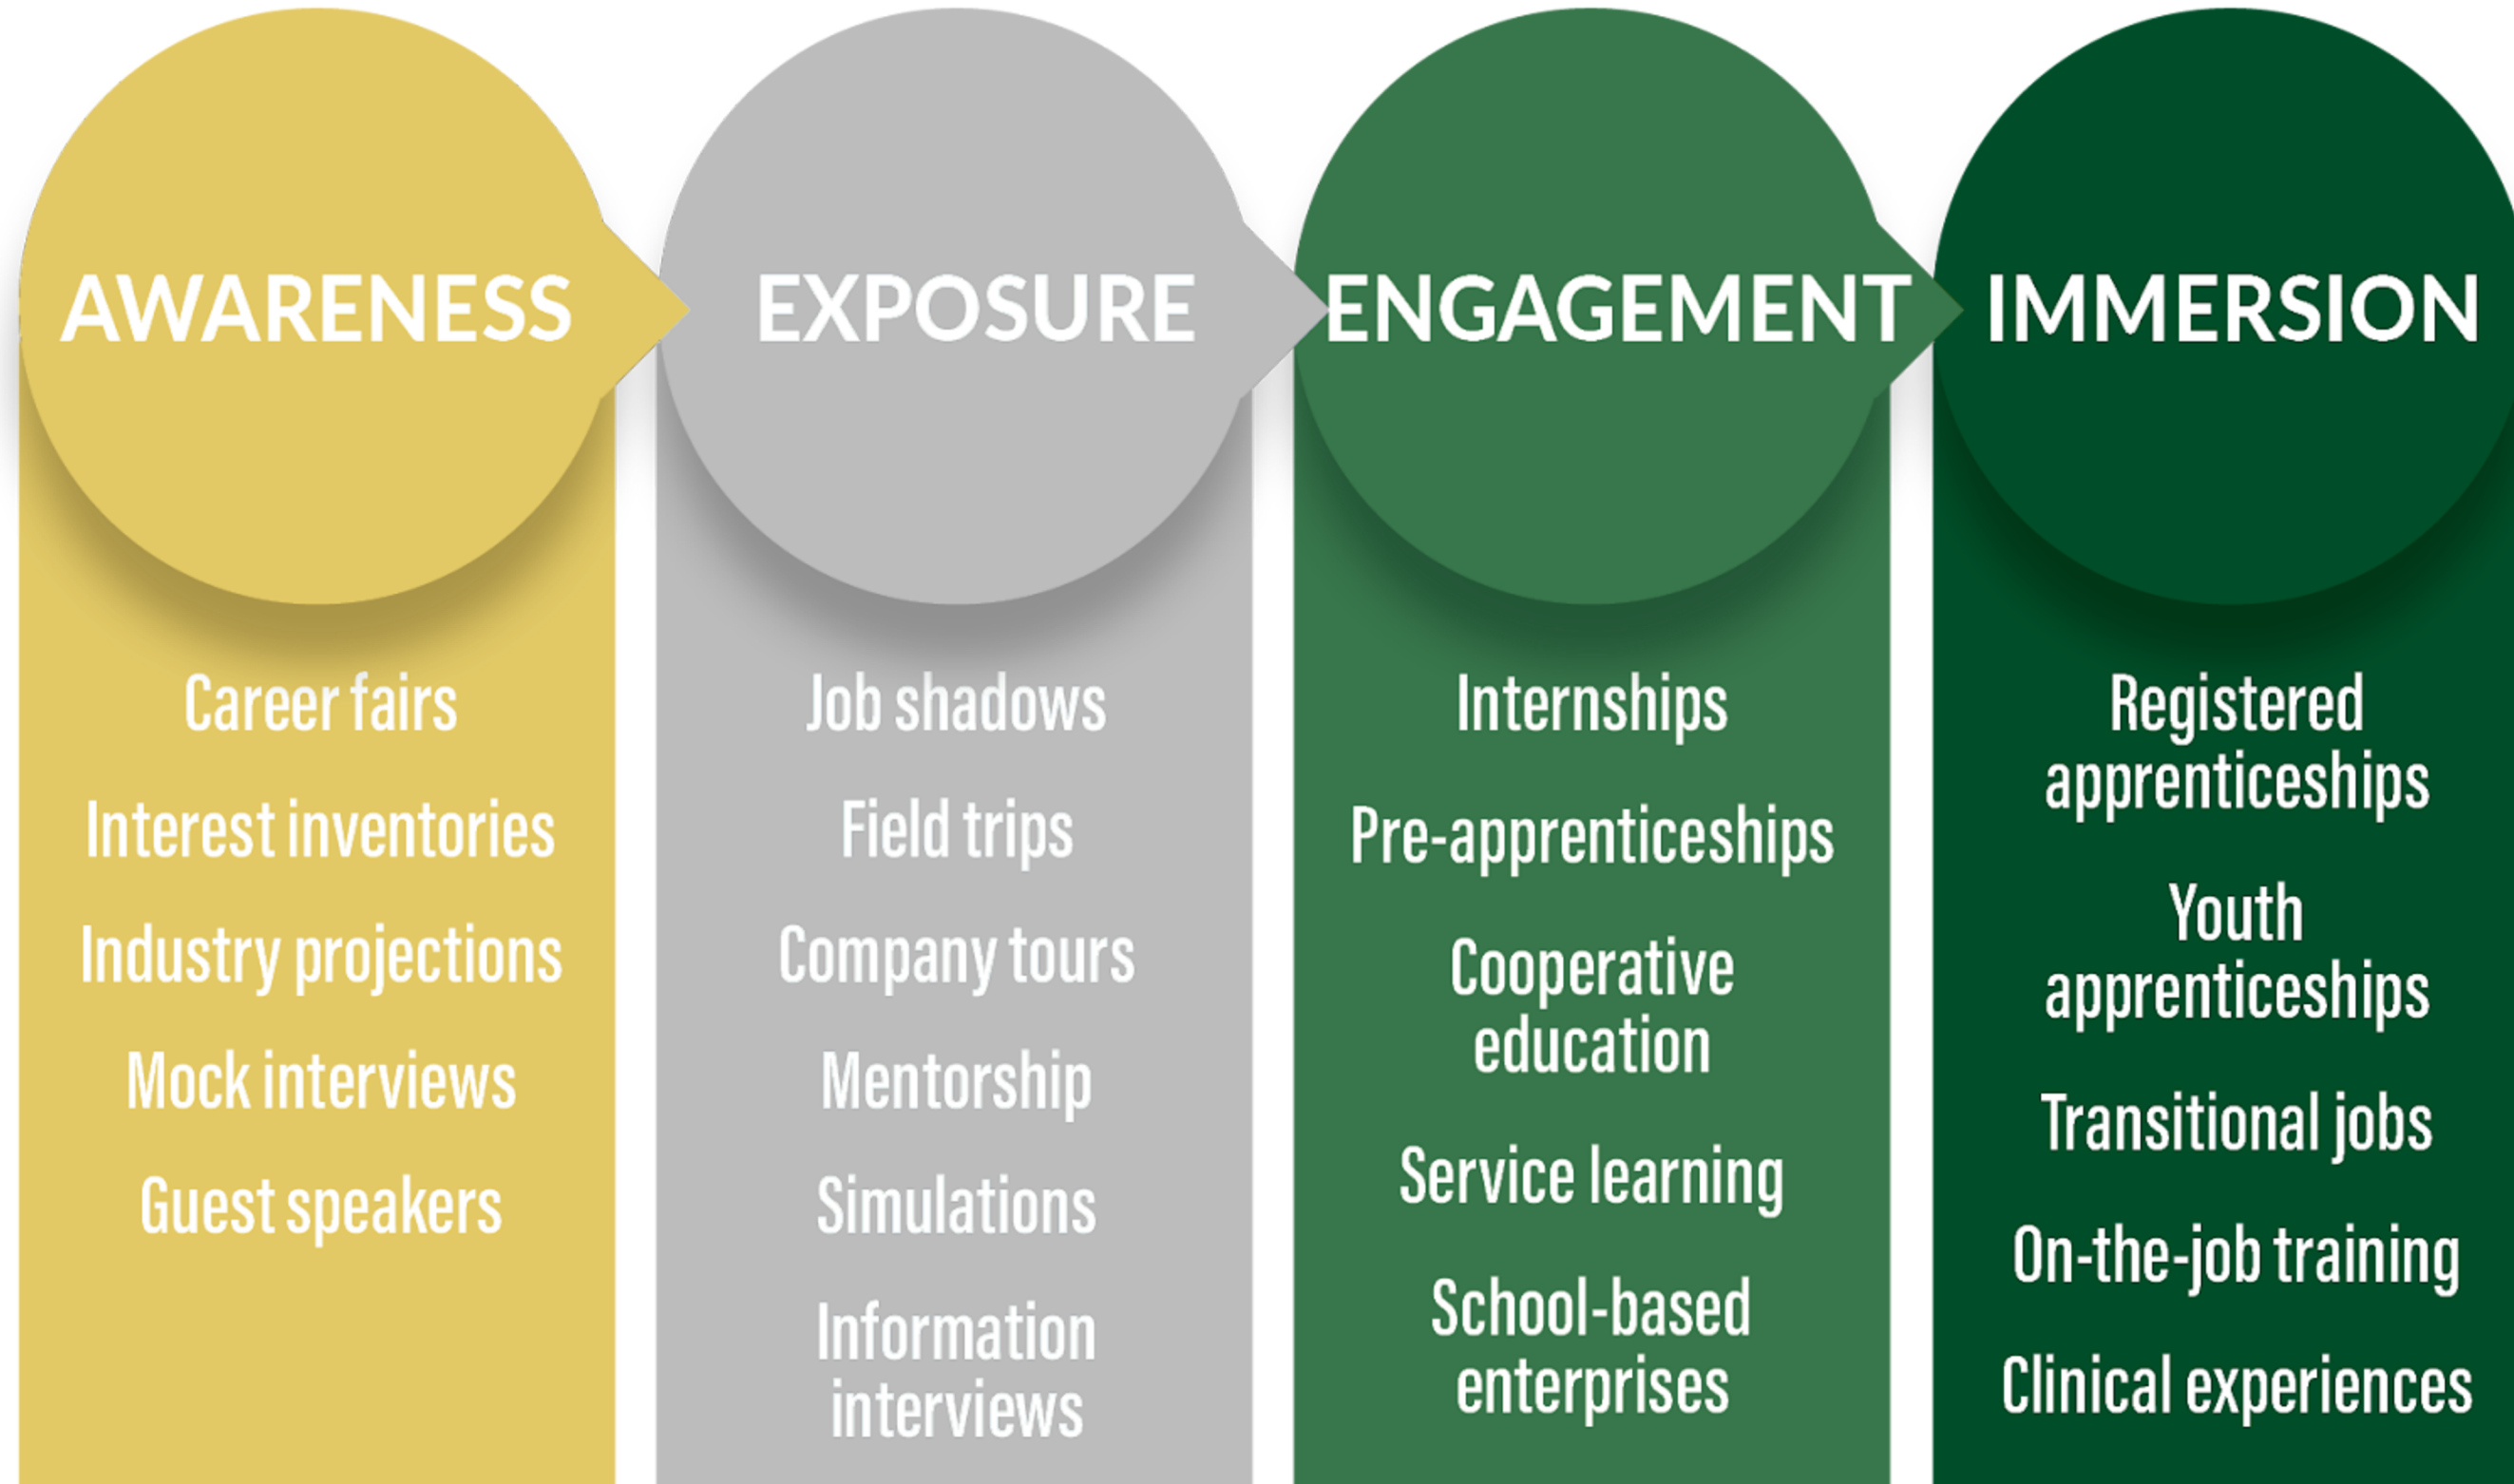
AWARENESS

Career fairs

Interest inventories

Industry projections

Mock interviews

Guest speakers

EXPOSURE

Job shadows

Field trips

Company tours

Mentorship

Simulations

Information interviews

ENGAGEMENT

Internships

Pre-apprenticeships

Cooperative education

Service learning

School-based enterprises

IMMERSION

Registered apprenticeships

Youth apprenticeships

Transitional jobs

On-the-job training

Clinical experiences